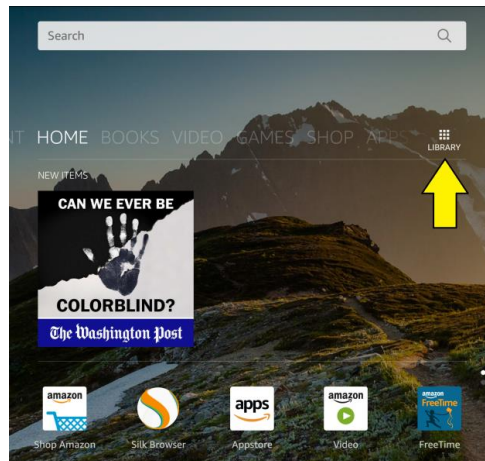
Search

NT HOME BOOKS VIDEO GAMES SHOP APPS

LIBRARY

NEW ITEMS

CAN WE EVER BE

COLORBLIND?

The Washington Post

amazon

Shop Amazon

Silk Browser

apps

Appstore

amazon

Video

amazon FreeTime

FreeTime